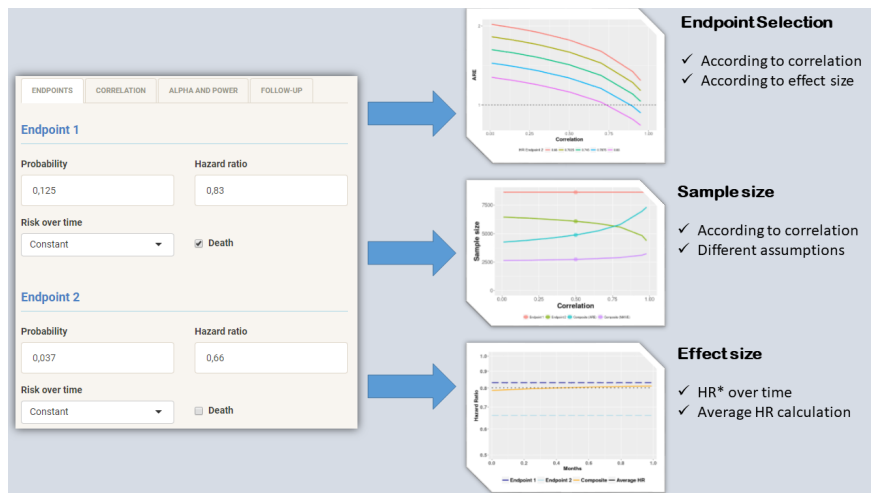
ENDPOINTS CORRELATION ALPHA AND POWER FOLLOW-UP

Endpoint 1

Probability
0,125

Hazard ratio
0,83

Risk over time
Constant

Death

Endpoint 2

Probability
0,037

Hazard ratio
0,66

Risk over time
Constant

Death

ARE
Correlation
0.00 0.25 0.50 0.75 1.00

Endpoint Selection
According to correlation
According to effect size

7500
5000
2500
0
Sample size
0.00 0.25 0.50 0.75 1.00
Correlation
Endpoint 1 Endpoint 2 Composite ARE Composite

Sample size
According to correlation
Different assumptions

1.0
0.9
0.8
0.7
0.6
0.5
Hazard Ratio
0.0 0.2 0.4 0.6 0.8 1.0
Months
Endpoint 1 Endpoint 2 Composite Average HR

Effect size
HR* over time
Average HR calculation